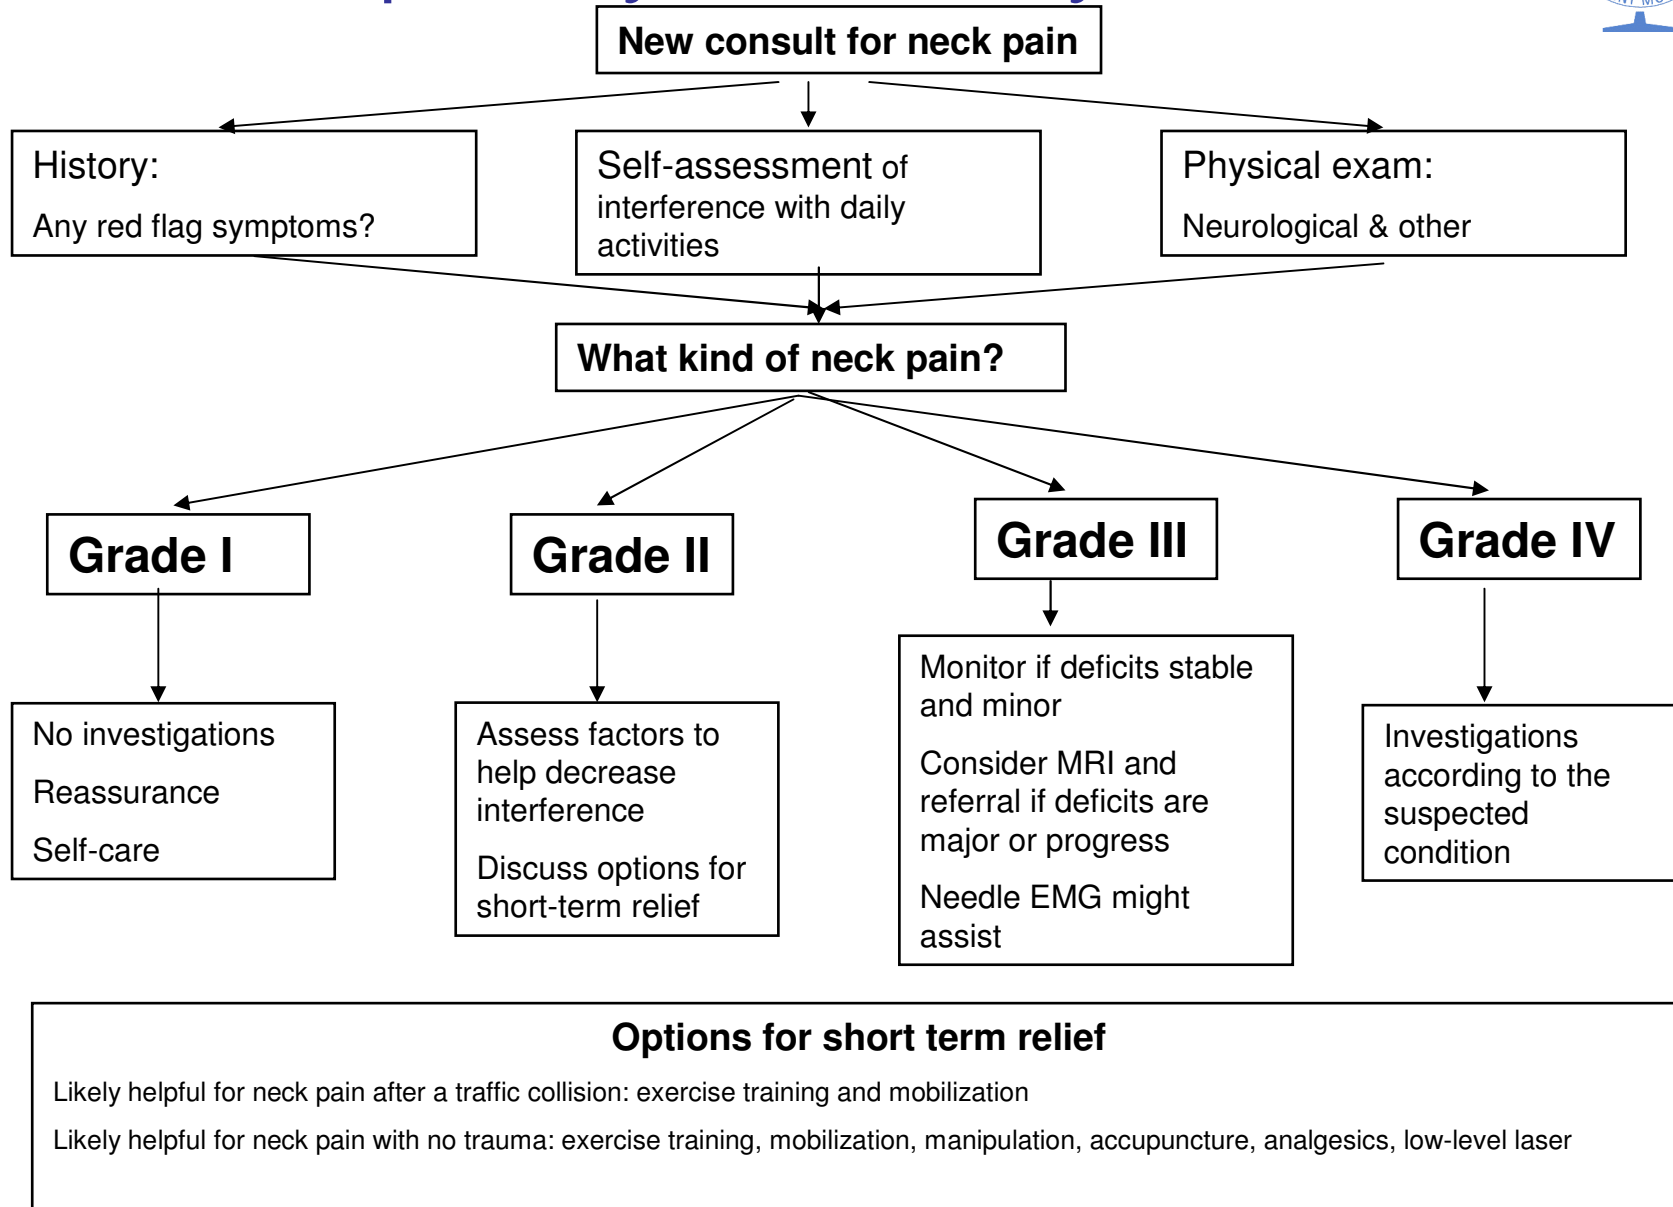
New consult for neck pain

History:

Any red flag symptoms?

Self-assessment of interference with daily activities

Physical exam:

Neurological & other

What kind of neck pain?

Grade I

Grade II

Grade III

Grade IV

No investigations

Reassurance

Self-care

Assess factors to help decrease interference

Discuss options for short-term relief

Monitor if deficits stable and minor

Consider MRI and referral if deficits are major or progress

Needle EMG might assist

Investigations according to the suspected condition

Options for short term relief

Likely helpful for neck pain after a traffic collision: exercise training and mobilization

Likely helpful for neck pain with no trauma: exercise training, mobilization, manipulation, accupuncture, analgesics, low-level laser